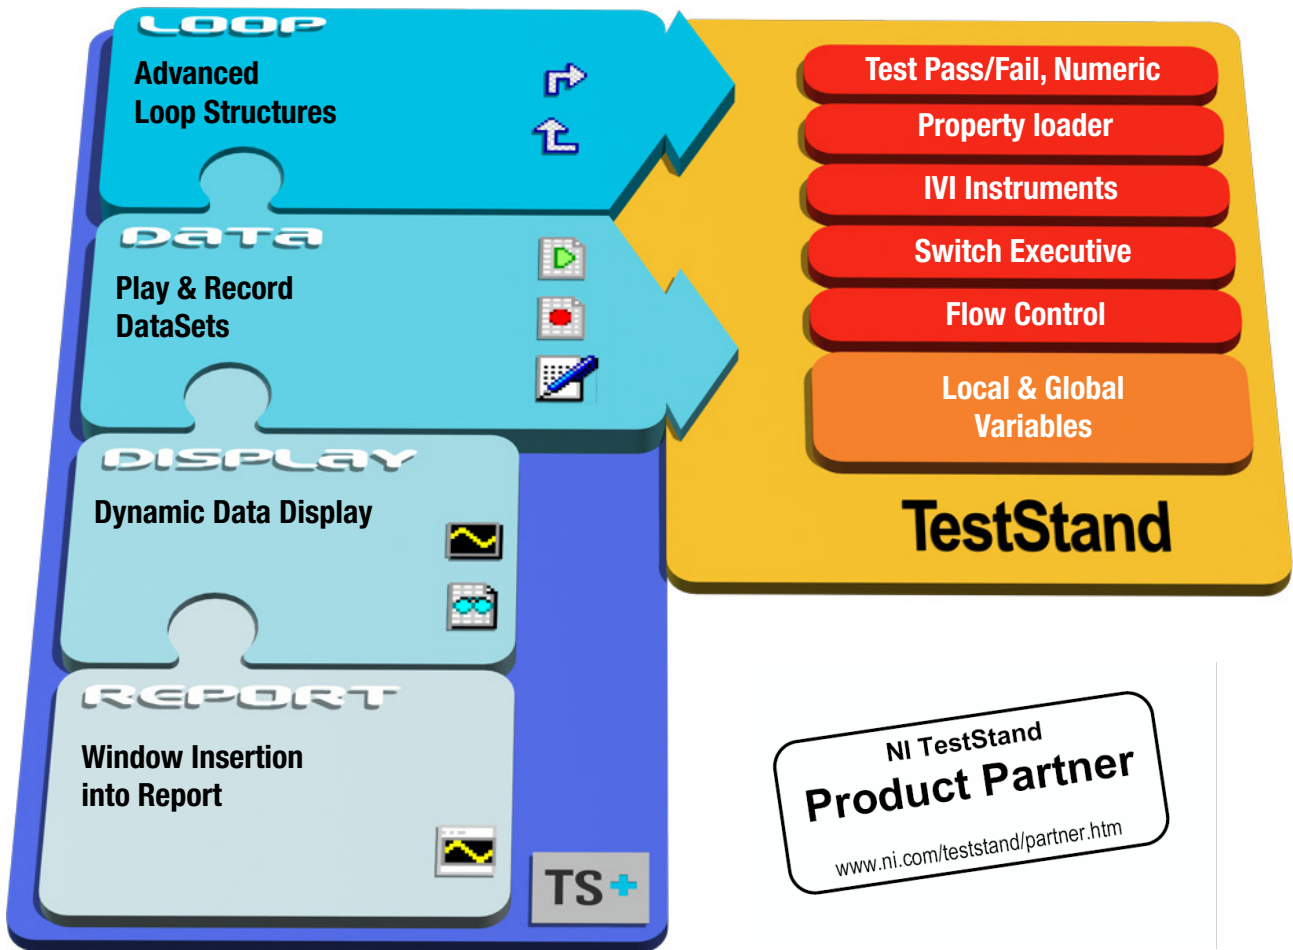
LOOP

Advanced Loop Structures

DATA

Play & Record DataSets

DISPLAY

Dynamic Data Display

REPORT

Window Insertion into Report

TS+

Test Pass/Fail, Numeric

Property loader

IVI Instruments

Switch Executive

Flow Control

Local & Global Variables

TestStand

NI TestStand

Product Partner

www.ni.com/teststand/partner.htm